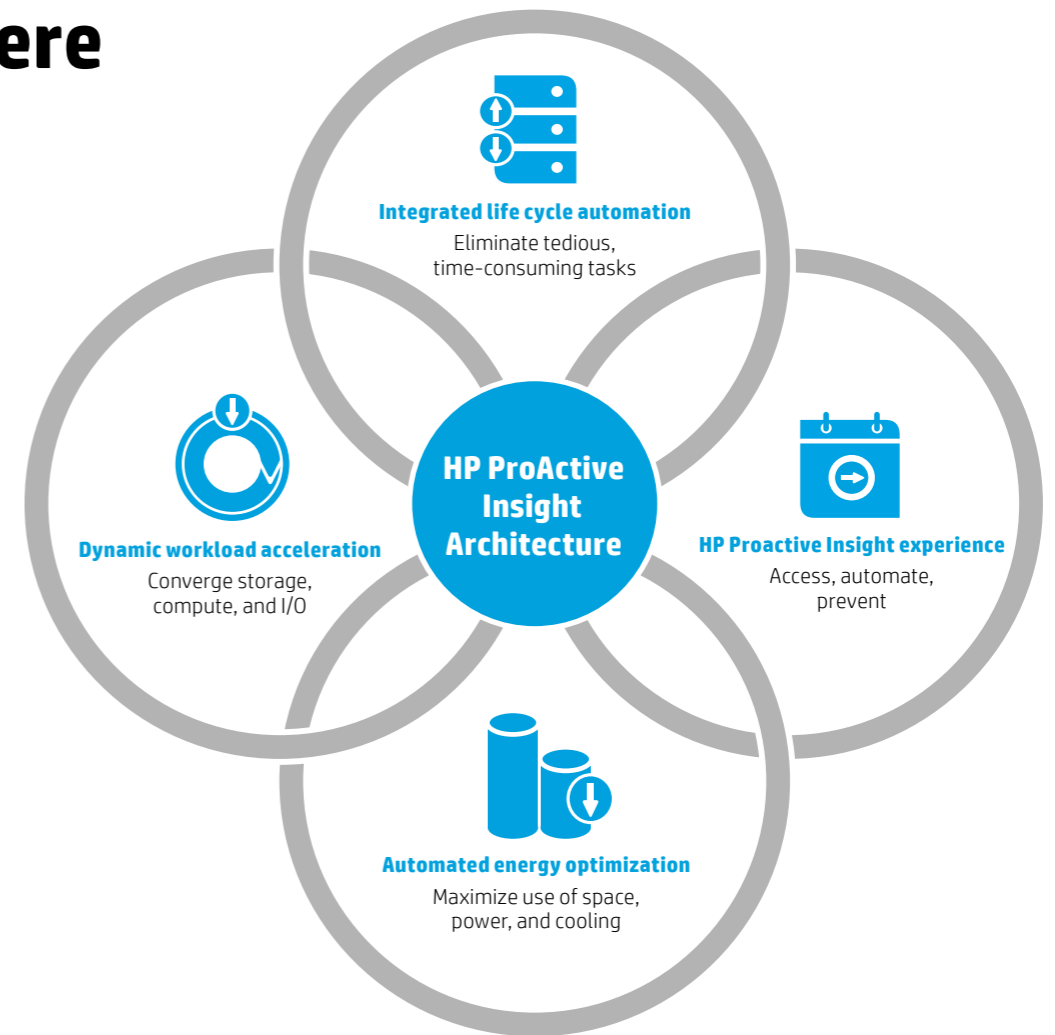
ere

Integrated life cycle automation
Eliminate tedious, time-consuming tasks

Dynamic workload acceleration
Converge storage, compute, and I/O

HP ProActive Insight Architecture

HP Proactive Insight experience
Access, automate, prevent

Automated energy optimization
Maximize use of space, power, and cooling